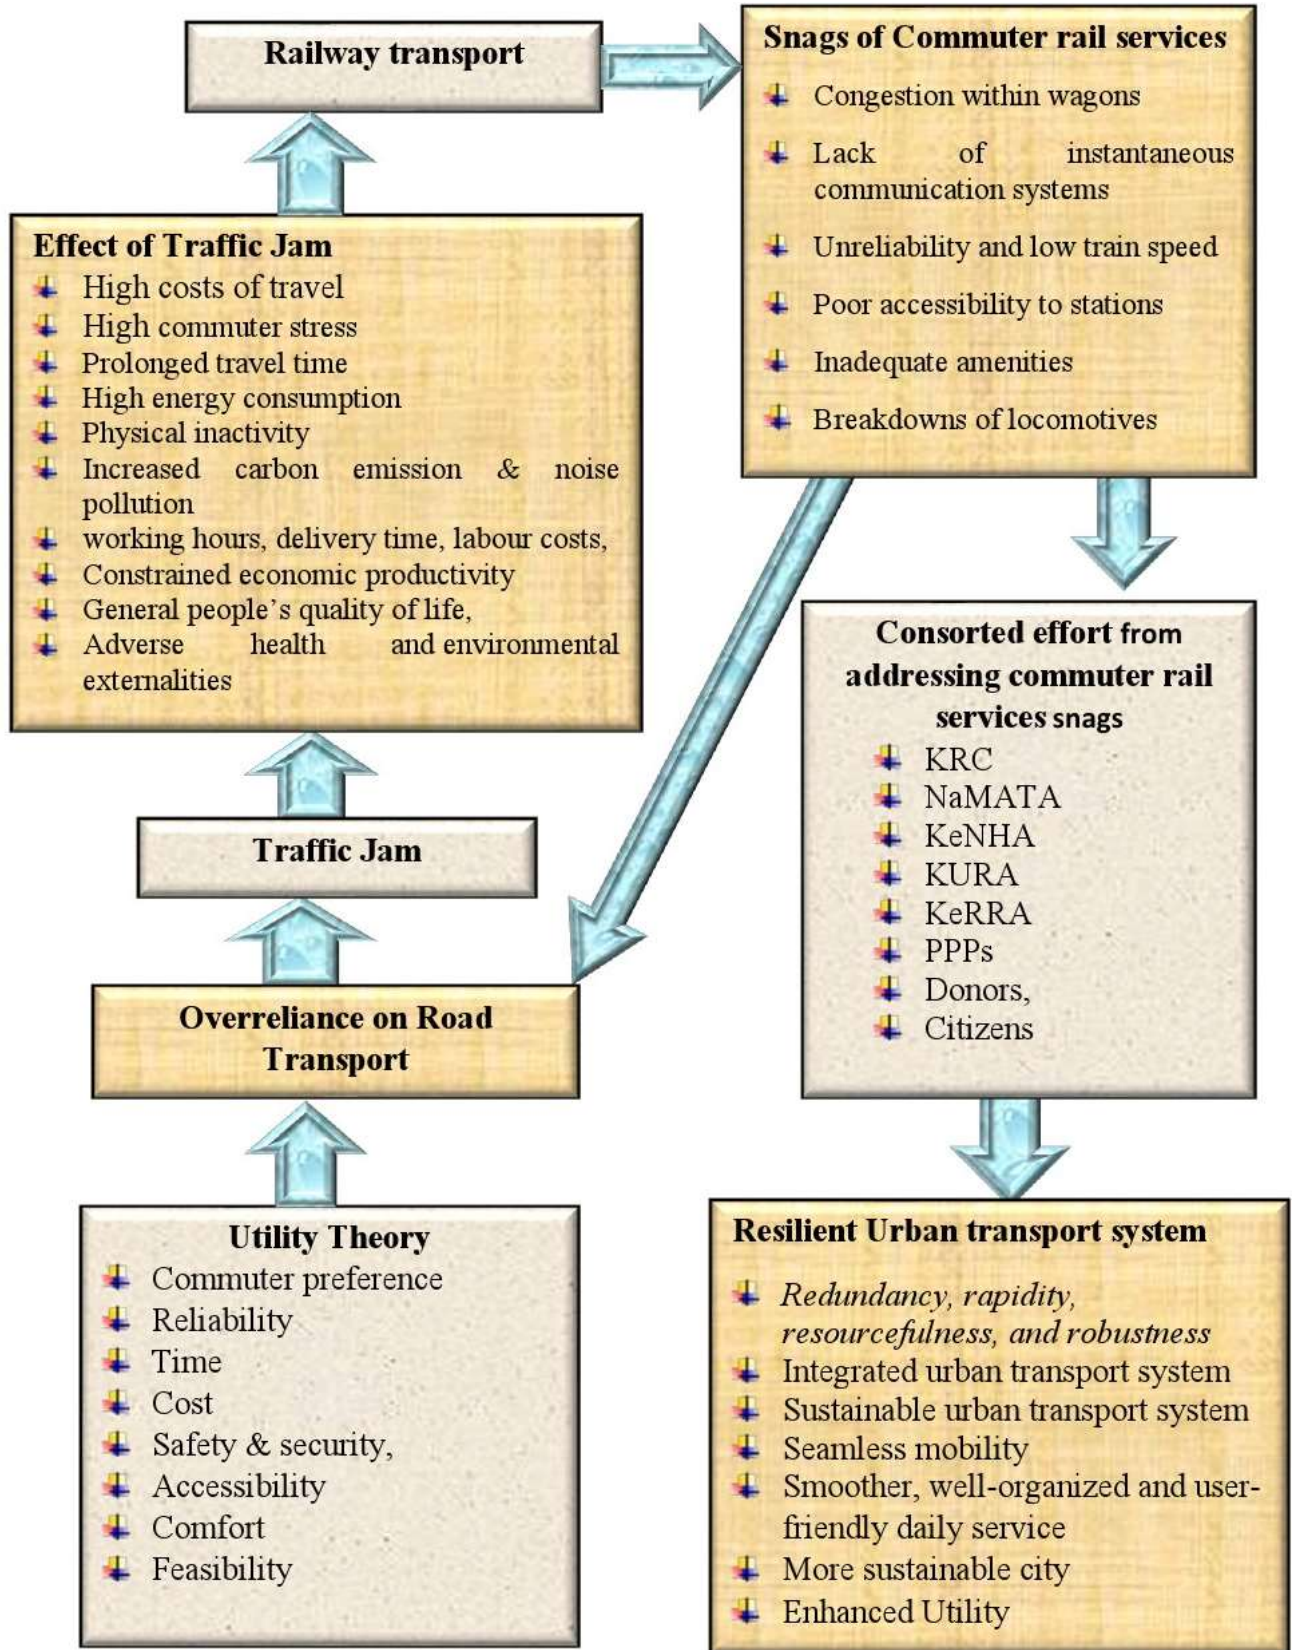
Railway transport

Snags of Commuter rail services
Congestion within wagons
Lack of instantaneous communication systems
Unreliability and low train speed
Poor accessibility to stations
Inadequate amenities
Breakdowns of locomotives

Effect of Traffic Jam
High costs of travel
High commuter stress
Prolonged travel time
High energy consumption
Physical inactivity
Increased carbon emission & noise pollution
working hours, delivery time, labour costs,
Constrained economic productivity
General people's quality of life,
Adverse health and environmental externalities

Consorted effort from addressing commuter rail services snags
KRC
NaMATA
KeNHA
KURA
KeRRA
PPPs
Donors,
Citizens

Traffic Jam

Overreliance on Road Transport

Utility Theory
Commuter preference
Reliability
Time
Cost
Safety & security,
Accessibility
Comfort
Feasibility

Resilient Urban transport system
Redundancy, rapidity, resourcefulness, and robustness
Integrated urban transport system
Sustainable urban transport system
Seamless mobility
Smoother, well-organized and user-friendly daily service
More sustainable city
Enhanced Utility